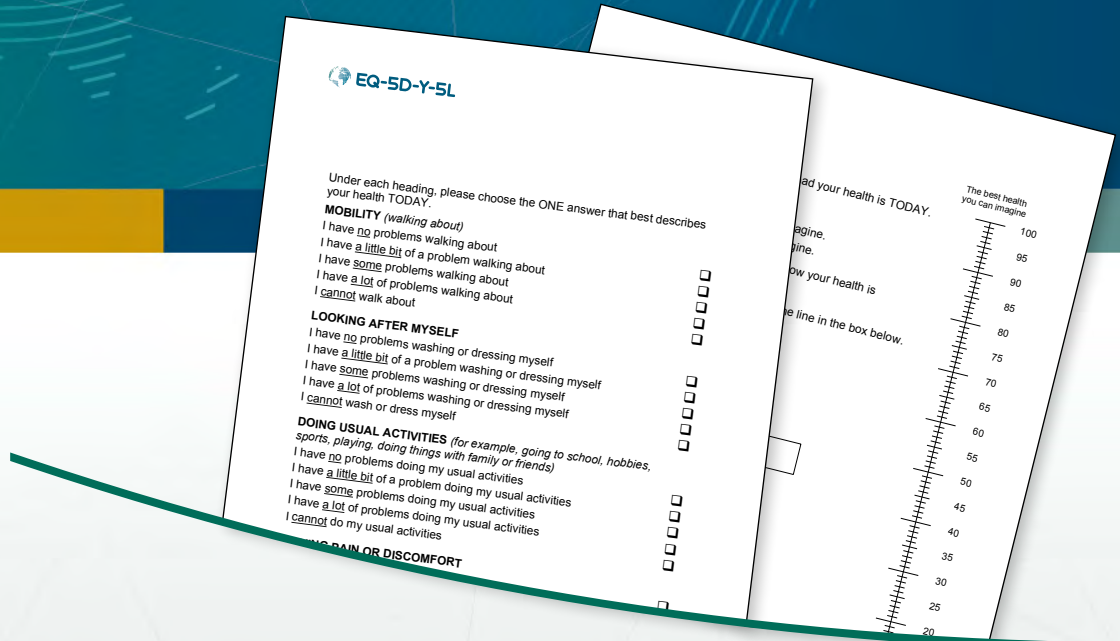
EQ-5D-Y-5L

Under each heading, please choose the ONE answer that best describes your health TODAY.

MOBILITY (walking about)
I have no problems walking about ☐
I have a little bit of a problem walking about ☐
I have some problems walking about ☐
I have a lot of problems walking about ☐
I cannot walk about ☐

LOOKING AFTER MYSELF
I have no problems washing or dressing myself ☐
I have a little bit of a problem washing or dressing myself ☐
I have some problems washing or dressing myself ☐
I have a lot of problems washing or dressing myself ☐
I cannot wash or dress myself ☐

DOING USUAL ACTIVITIES (for example, going to school, hobbies, sports, playing, doing things with family or friends)
I have no problems doing my usual activities ☐
I have a little bit of a problem doing my usual activities ☐
I have some problems doing my usual activities ☐
I have a lot of problems doing my usual activities ☐
I cannot do my usual activities ☐

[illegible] PAIN OR DISCOMFORT
☐

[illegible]ad your health is TODAY.
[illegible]agine.
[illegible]gine.
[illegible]ow your health is
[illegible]e line in the box below.

The best health you can imagine
100
95
90
85
80
75
70
65
60
55
50
45
40
35
30
25
20